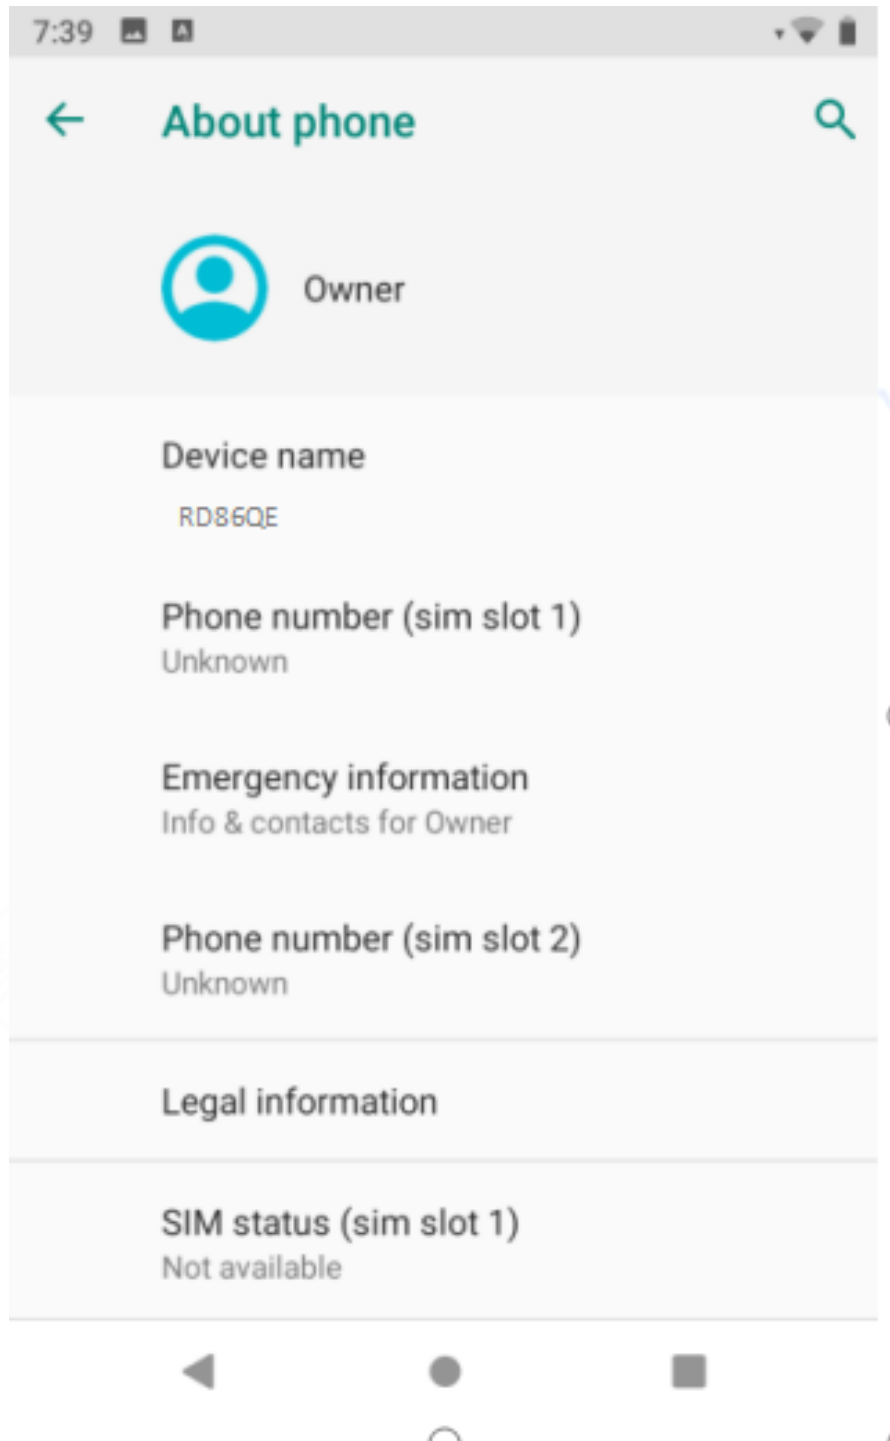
7:39

About phone

Owner

Device name
RD86QE

Phone number (sim slot 1)
Unknown

Emergency information
Info & contacts for Owner

Phone number (sim slot 2)
Unknown

Legal information

SIM status (sim slot 1)
Not available